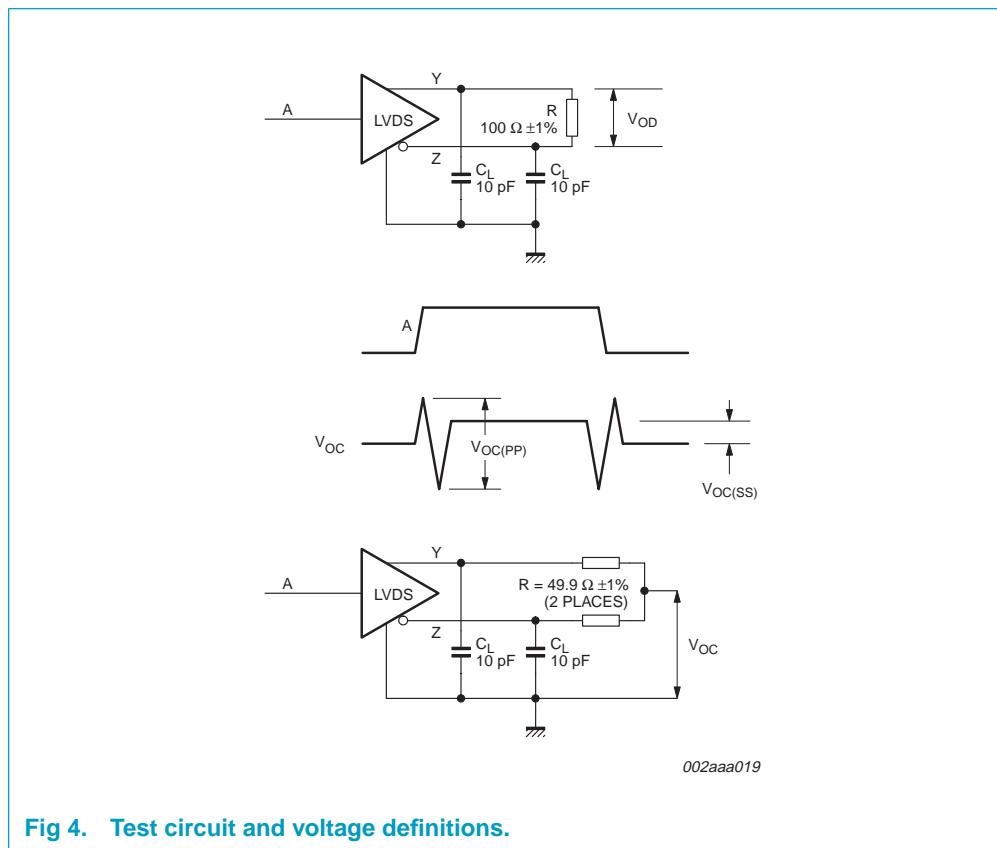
A

LVDS

Y

Z

R

100 Ω ±1%

$V_{OD}$

$C_L$
10 pF

$C_L$
10 pF

A

$V_{OC}$

$V_{OC(PP)}$

$V_{OC(SS)}$

A

LVDS

Y

Z

R = 49.9 Ω ±1%
(2 PLACES)

$V_{OC}$

$C_L$
10 pF

$C_L$
10 pF

002aaa019

Fig 4. Test circuit and voltage definitions.